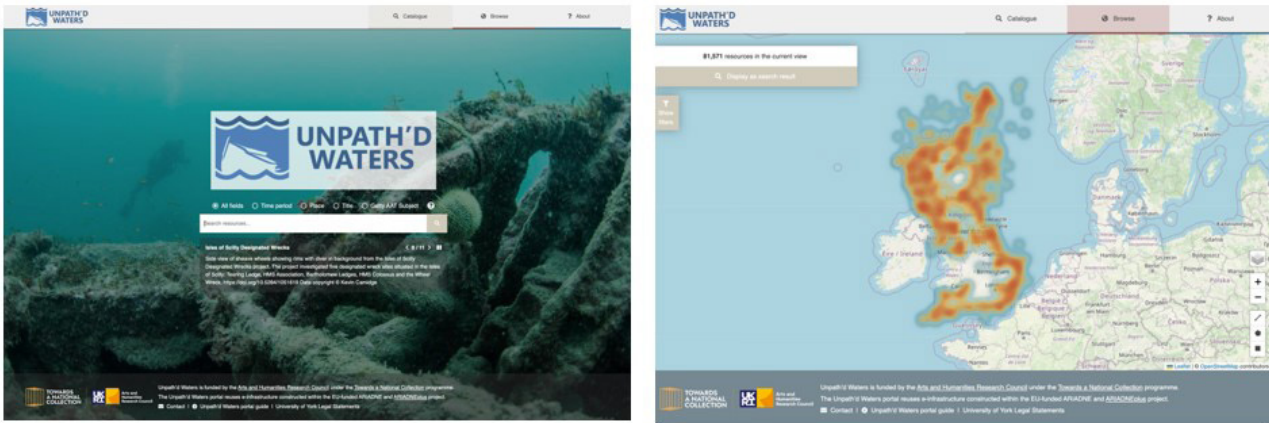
UNPATH'D WATERS

Catalogue

Browse

About

UNPATH'D WATERS

All fields Time period Place Title Getty AAT Subject

Search resources...

Isles of Scilly Designated Wrecks

8 / 11

Side view of sheave wheels showing rims with diver in background from the Isles of Scilly Designated Wrecks project. This project investigated five designated wreck sites situated in the Isles of Scilly: Tearing Ledge, HMS Association, Bartholomew Ledges, HMS Colossus and the Wheel Wreck. https://doi.org/10.5284/1051616 Data copyright © Kevin Camidge

TOWARDS A NATIONAL COLLECTION

UKRI Arts and Humanities Research Council

Unpath'd Waters is funded by the Arts and Humanities Research Council under the Towards a National Collection programme.

The Unpath'd Waters portal reuses e-infrastructure constructed within the EU-funded ARIADNE and ARIADNEplus project.

Contact | Unpath'd Waters portal guide | University of York Legal Statements

UNPATH'D WATERS

Catalogue

Browse

About

81,571 resources in the current view

Display as search result

Show filters

Ireland

Birmingham

Leaflet | © OpenStreetMap contributors

TOWARDS A NATIONAL COLLECTION

UKRI Arts and Humanities Research Council

Unpath'd Waters is funded by the Arts and Humanities Research Council under the Towards a National Collection programme.

The Unpath'd Waters portal reuses e-infrastructure constructed within the EU-funded ARIADNE and ARIADNEplus project.

Contact | Unpath'd Waters portal guide | University of York Legal Statements